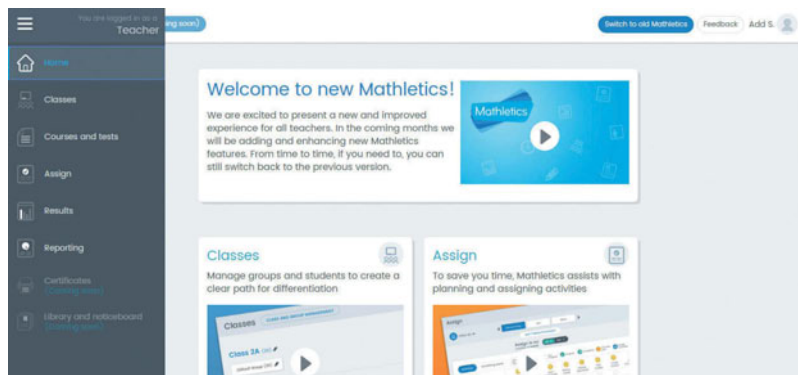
You are logged in as a
Teacher

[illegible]ing soon)

Switch to old Mathletics
Feedback
Add S.

Home
Classes
Courses and tests
Assign
Results
Reporting
Certificates
(Coming soon)
Library and noticeboard
(Coming soon)

Welcome to new Mathletics!

We are excited to present a new and improved experience for all teachers. In the coming months we will be adding and enhancing new Mathletics features. From time to time, if you need to, you can still switch back to the previous version.

Mathletics

Classes
Manage groups and students to create a clear path for differentiation

Classes
Class 3A

Assign
To save you time, Mathletics assists with planning and assigning activities

Assign